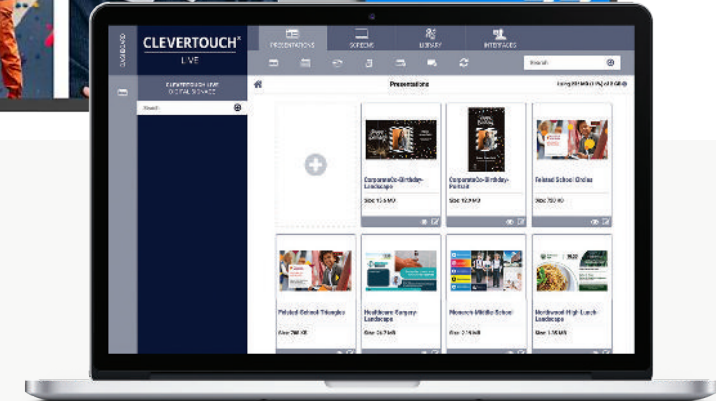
DASHBOARD

CLEVERTOUCH®
LIVE

PRESENTATIONS
SCREENS
LIBRARY
INTERFACES

Search

CLEVERTOUCH LIVE
DIGITAL SIGNAGE

Search

Presentations

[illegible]

CorporateCo-Birthday-Landscape
Size: 10.5 MB

CorporateCo-Birthday-Portrait
Size: 10.9 MB

Feleted School Online
Size: 752 KB

Feleted School Triangles
Size: 788 KB

Healthcare Company-Landscape
Size: 24.7 MB

Nisworth Middle School
Size: 2.15 MB

Northwood High Lunch-Landscape
Size: 1.55 MB